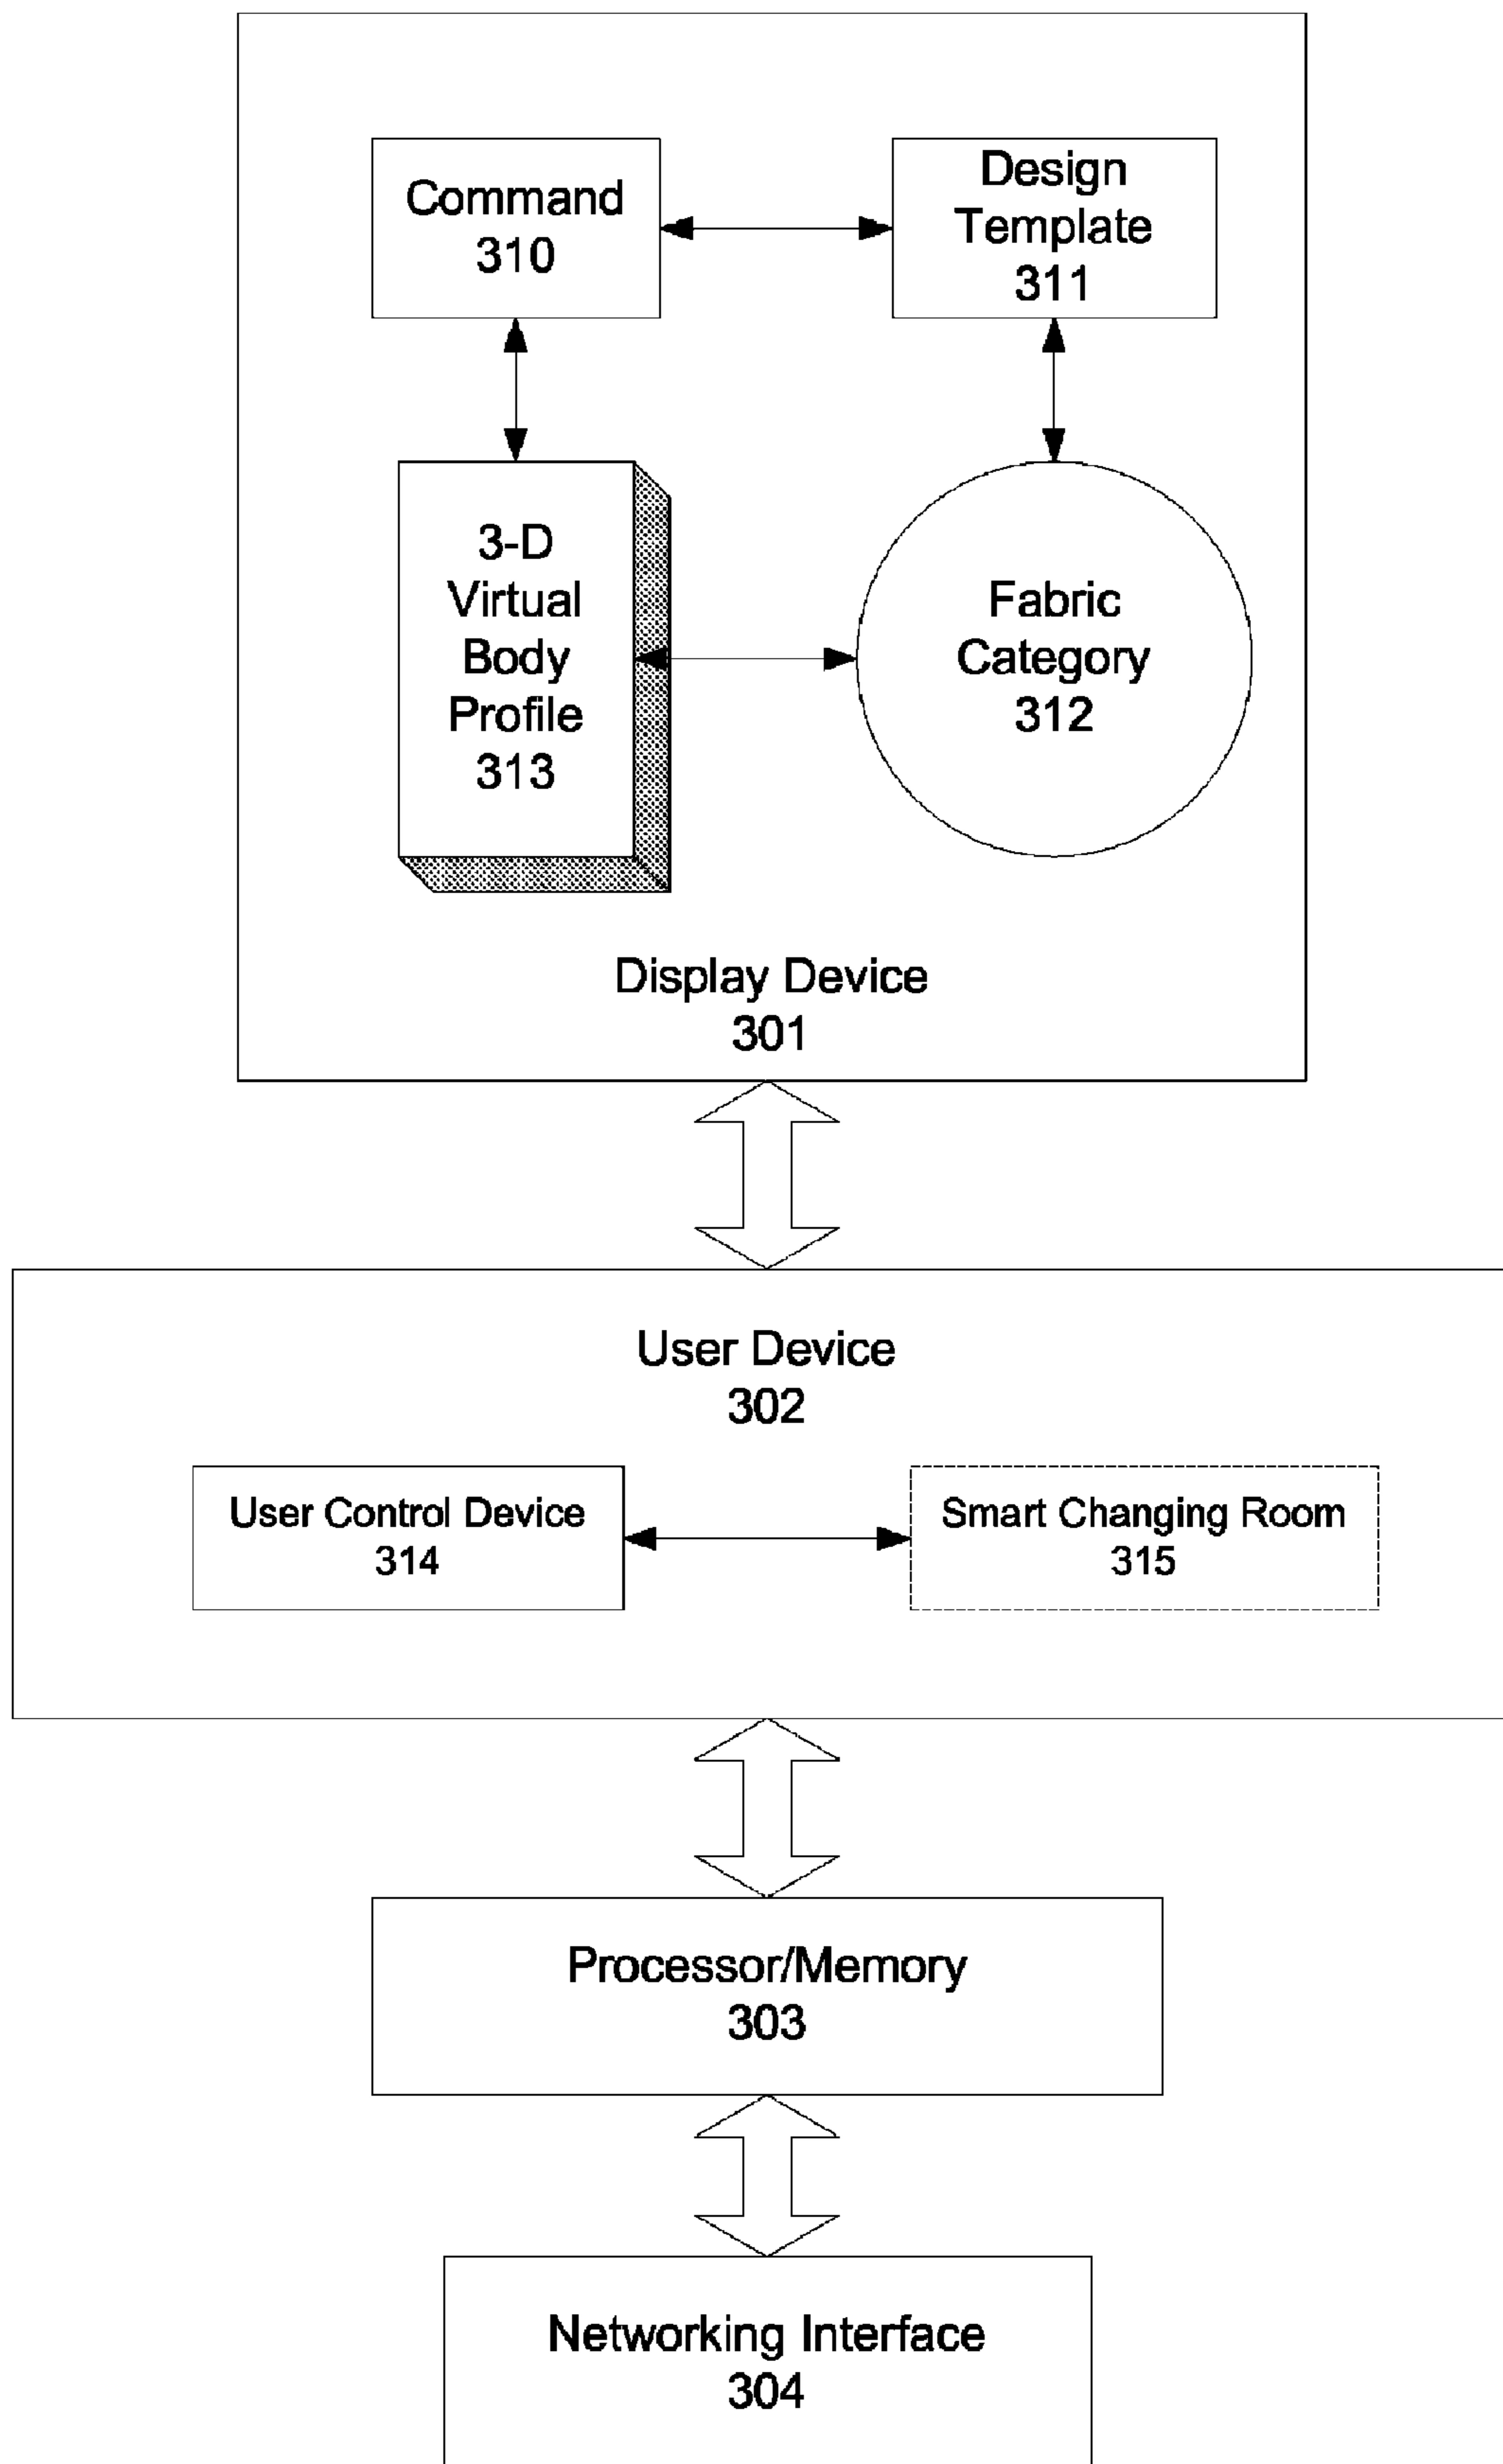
Command
310

Design
Template
311

3-D
Virtual
Body
Profile
313

Fabric
Category
312

Display Device
301

User Device
302

User Control Device
314

Smart Changing Room
315

Processor/Memory
303

Networking Interface
304